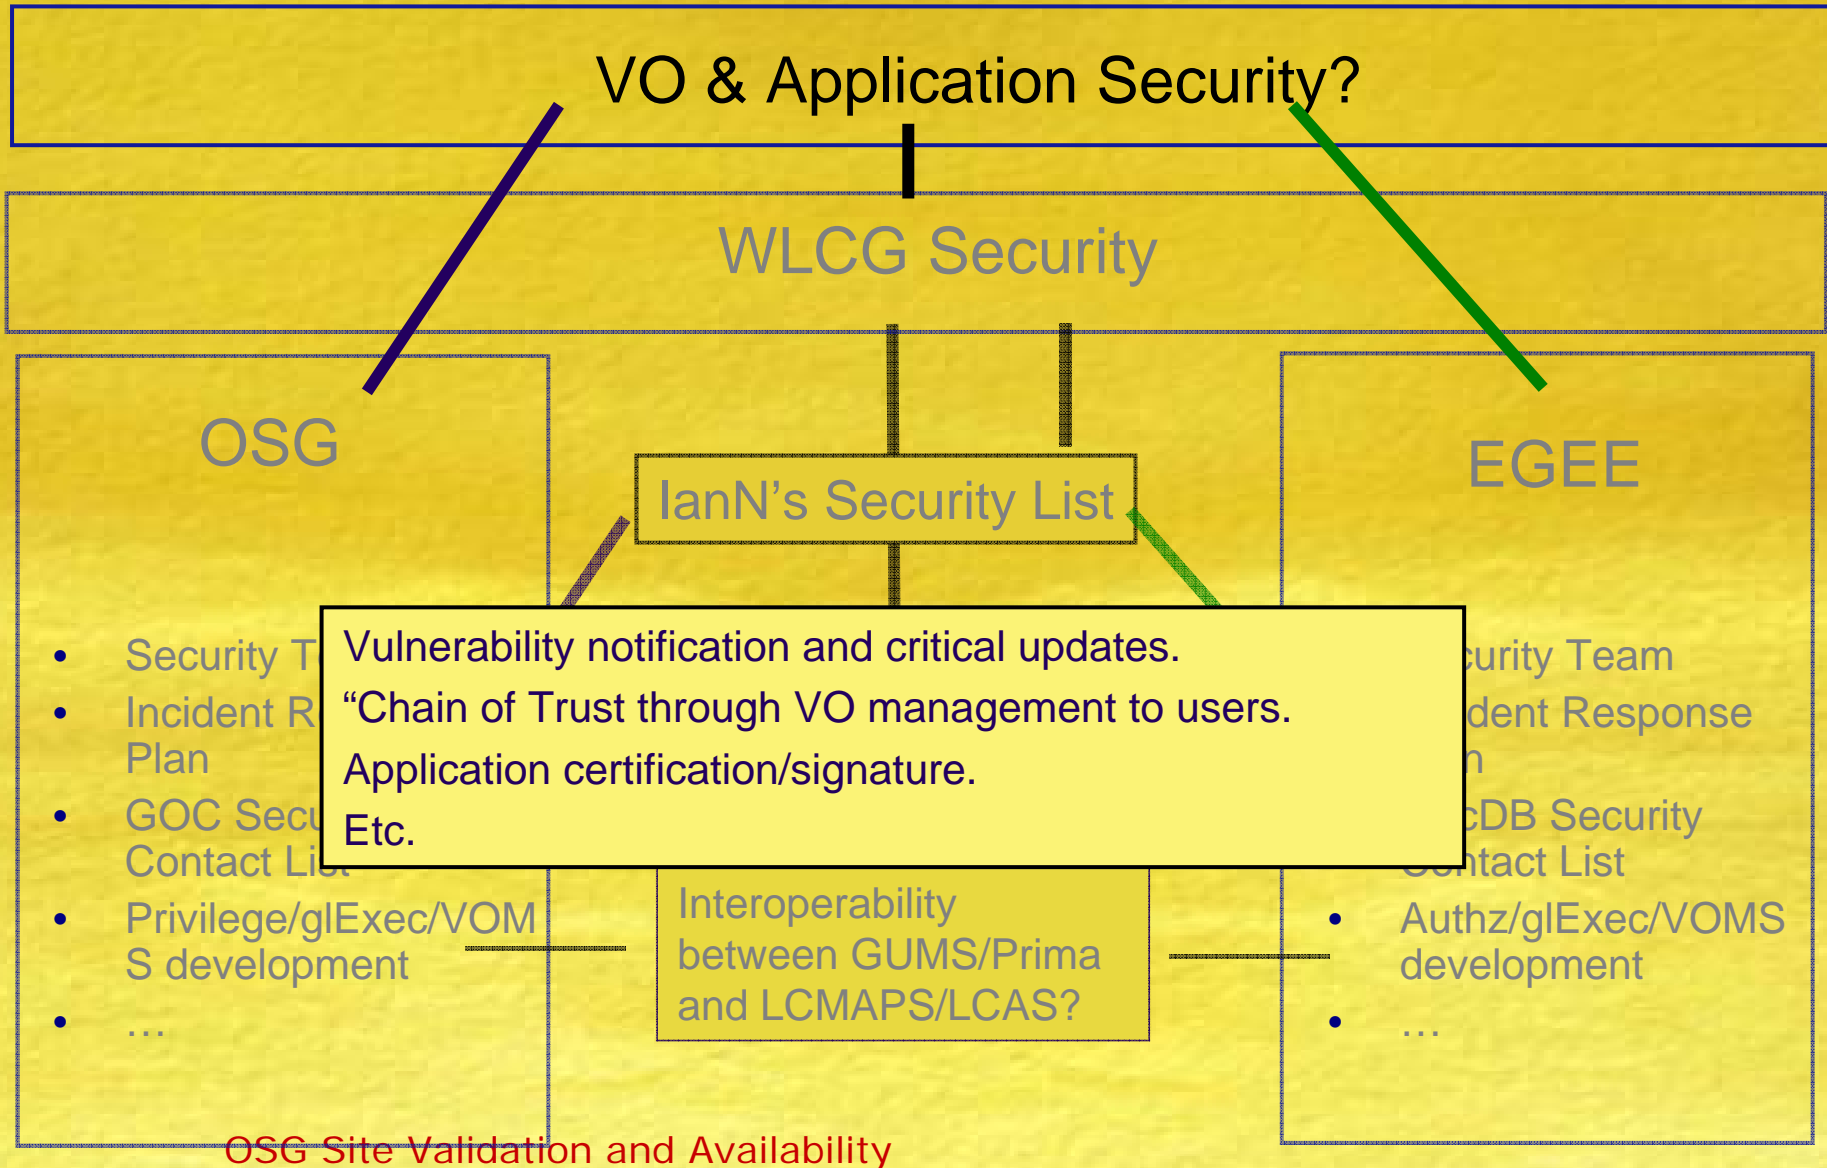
VO & Application Security?

WLCG Security

OSG

- Security T
- Incident R Plan
- GOC Secu Contact Li
- Privilege/glExec/VOMS development
- …

IanN's Security List

EGEE

- curity Team
- dent Response n
- cDB Security ntact List
- Authz/glExec/VOMS development
- …

Vulnerability notification and critical updates.
"Chain of Trust through VO management to users.
Application certification/signature.
Etc.

Interoperability between GUMS/Prima and LCMAPS/LCAS?

OSG Site Validation and Availability